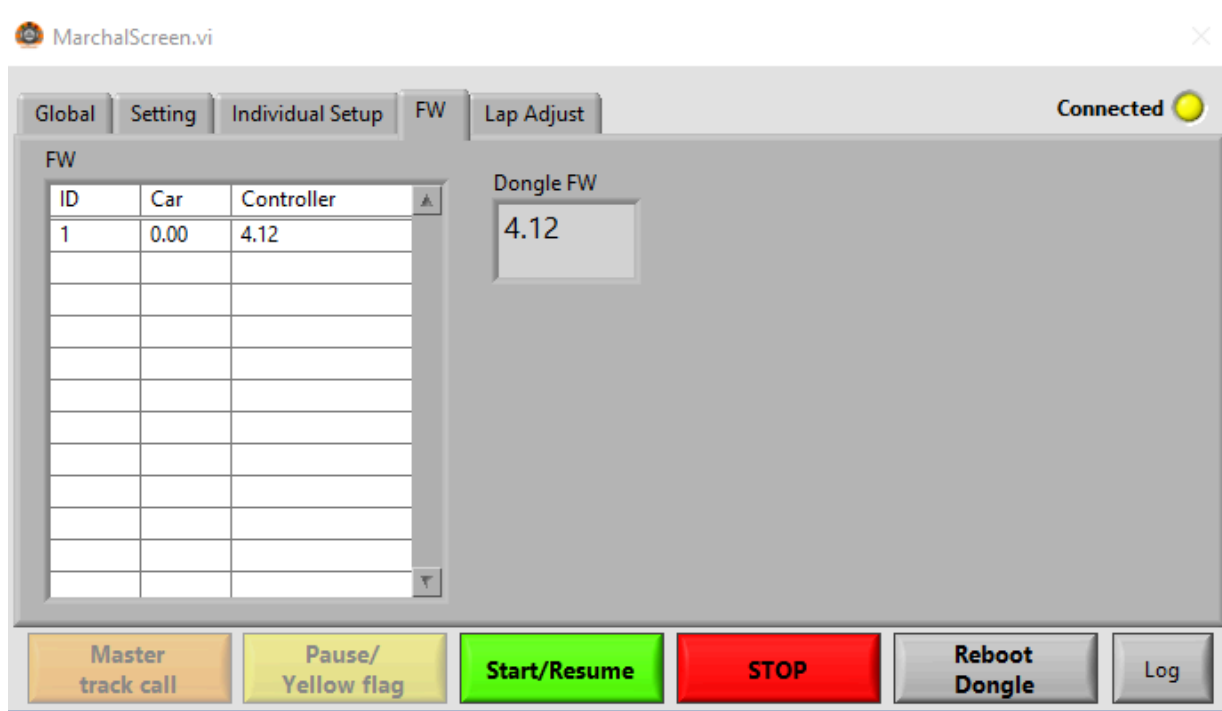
MarchalScreen.vi

Global Setting Individual Setup FW Lap Adjust

Connected

FW

| ID | Car | Controller |
|---|---|---|
| 1 | 0.00 | 4.12 |
| | | |
| | | |
| | | |
| | | |
| | | |
| | | |
| | | |
| | | |
| | | |
| | | |

Dongle FW

4.12

Master track call

Pause/ Yellow flag

Start/Resume

STOP

Reboot Dongle

Log